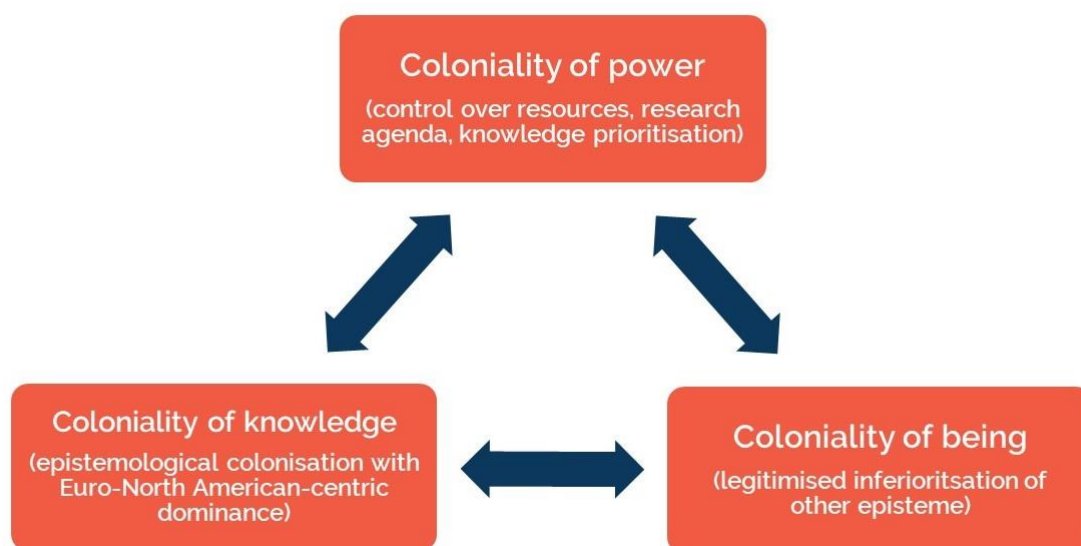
Coloniality of power
(control over resources, research agenda, knowledge prioritisation)

Coloniality of knowledge
(epistemological colonisation with Euro-North American-centric dominance)

Coloniality of being
(legitimised inferioritsation of other episteme)